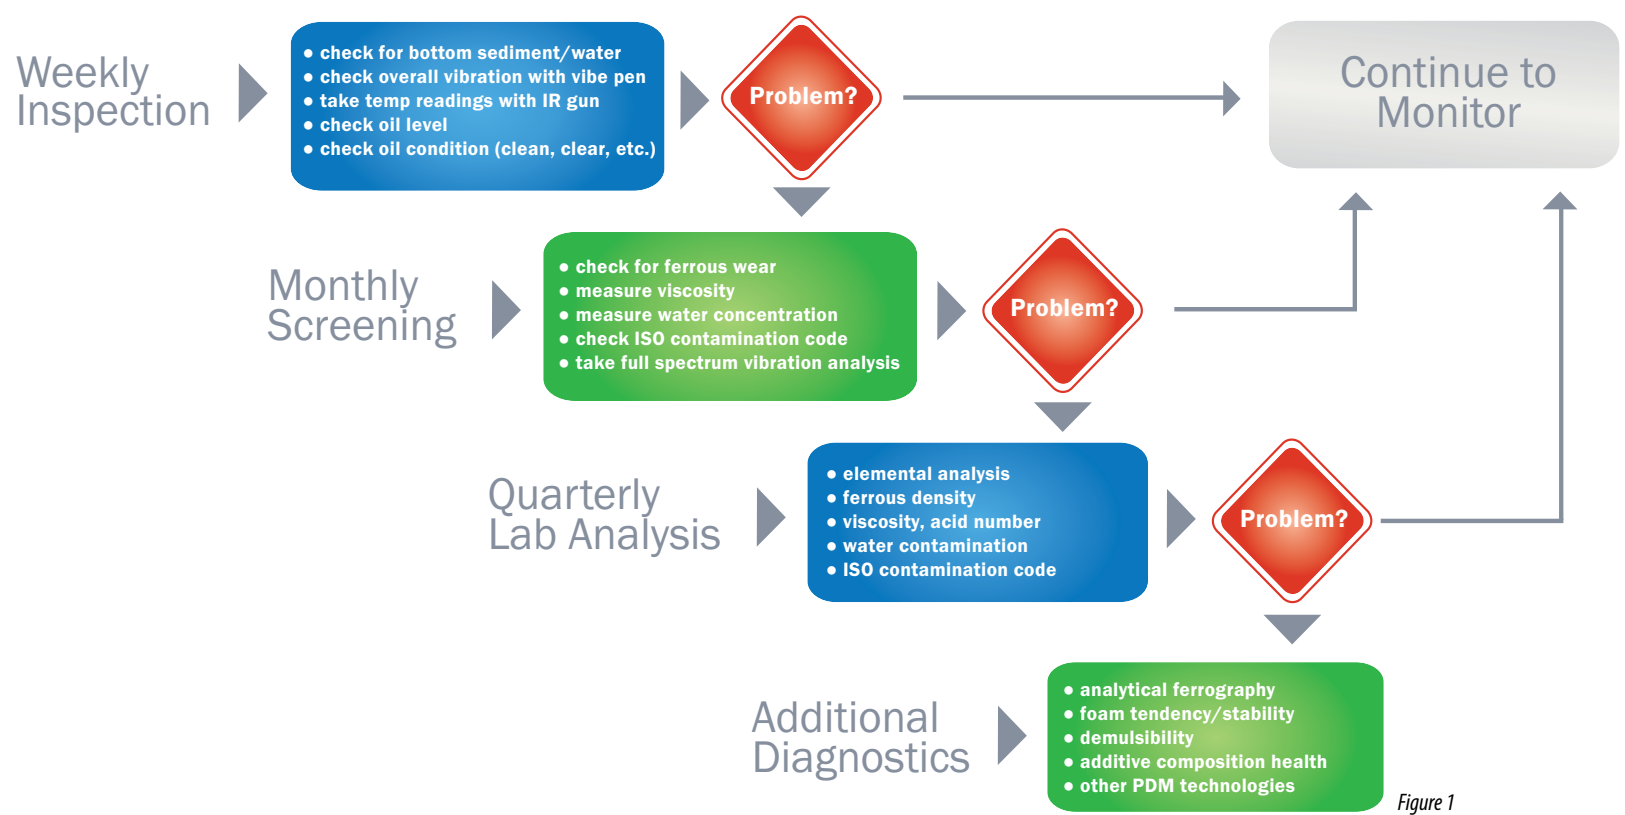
Weekly Inspection

• check for bottom sediment/water
• check overall vibration with vibe pen
• take temp readings with IR gun
• check oil level
• check oil condition (clean, clear, etc.)

Problem?

Continue to Monitor

Monthly Screening

• check for ferrous wear
• measure viscosity
• measure water concentration
• check ISO contamination code
• take full spectrum vibration analysis

Problem?

Quarterly Lab Analysis

• elemental analysis
• ferrous density
• viscosity, acid number
• water contamination
• ISO contamination code

Problem?

Additional Diagnostics

• analytical ferrography
• foam tendency/stability
• demulsibility
• additive composition health
• other PDM technologies

Figure 1